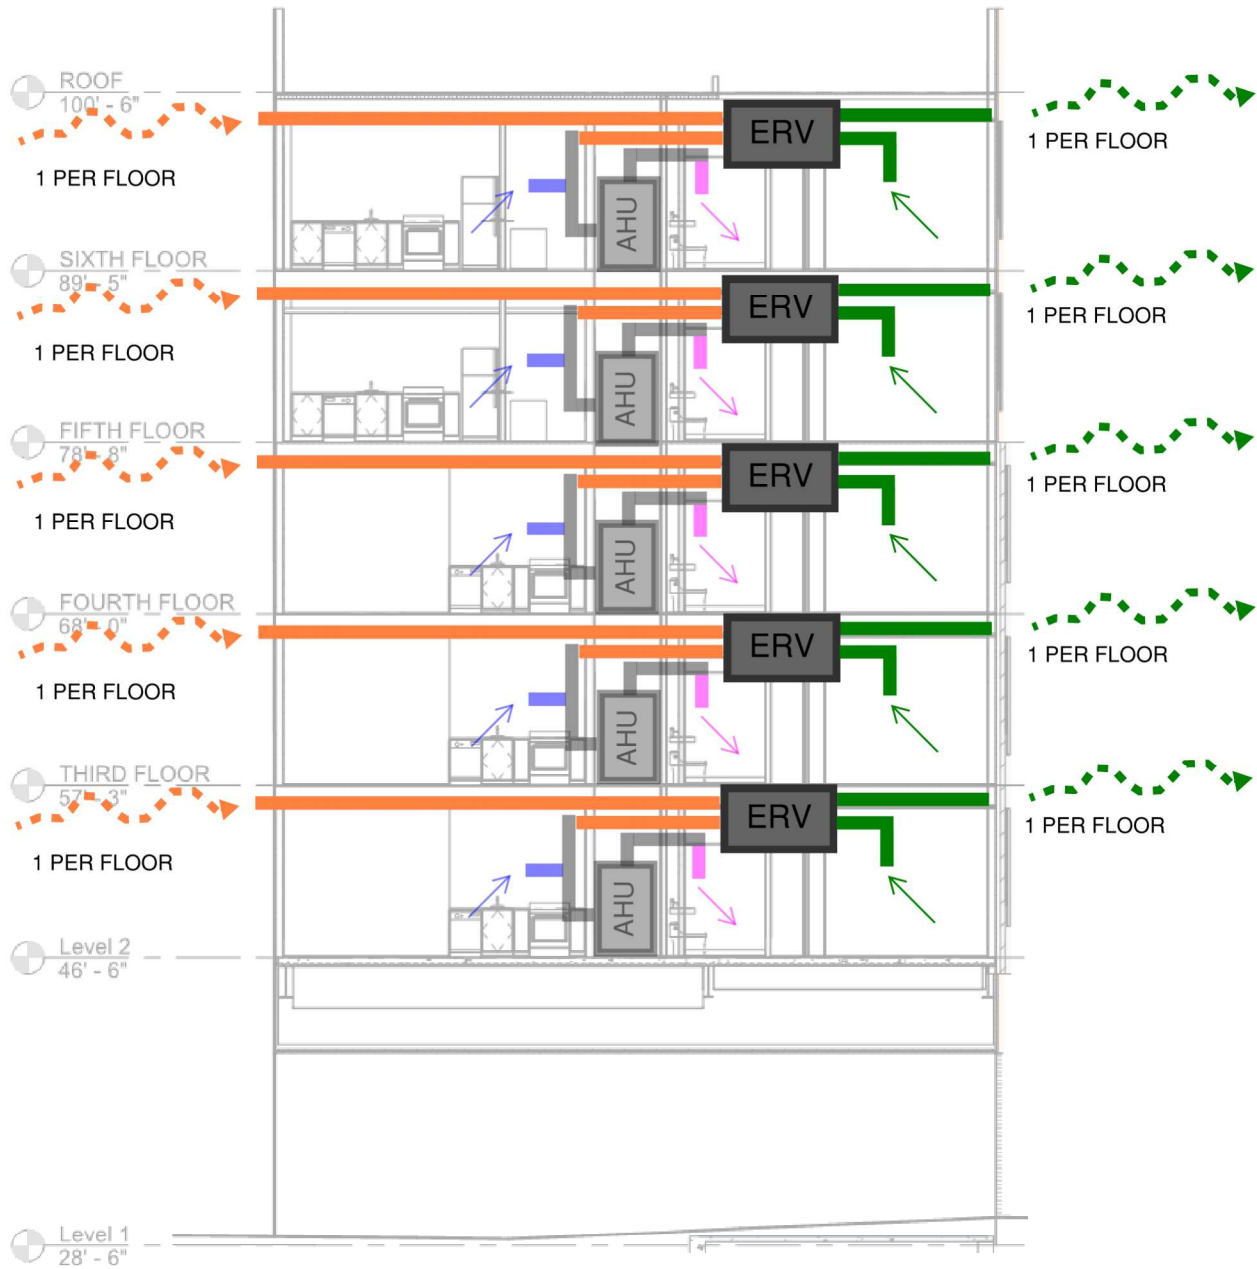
ROOF
100' - 6"

1 PER FLOOR

ERV

AHU

1 PER FLOOR

SIXTH FLOOR
89' - 5"

1 PER FLOOR

ERV

AHU

1 PER FLOOR

FIFTH FLOOR
78' - 8"

1 PER FLOOR

ERV

AHU

1 PER FLOOR

FOURTH FLOOR
68' - 0"

1 PER FLOOR

ERV

AHU

1 PER FLOOR

THIRD FLOOR
57' - 3"

1 PER FLOOR

ERV

AHU

1 PER FLOOR

Level 2
46' - 6"

Level 1
28' - 6"